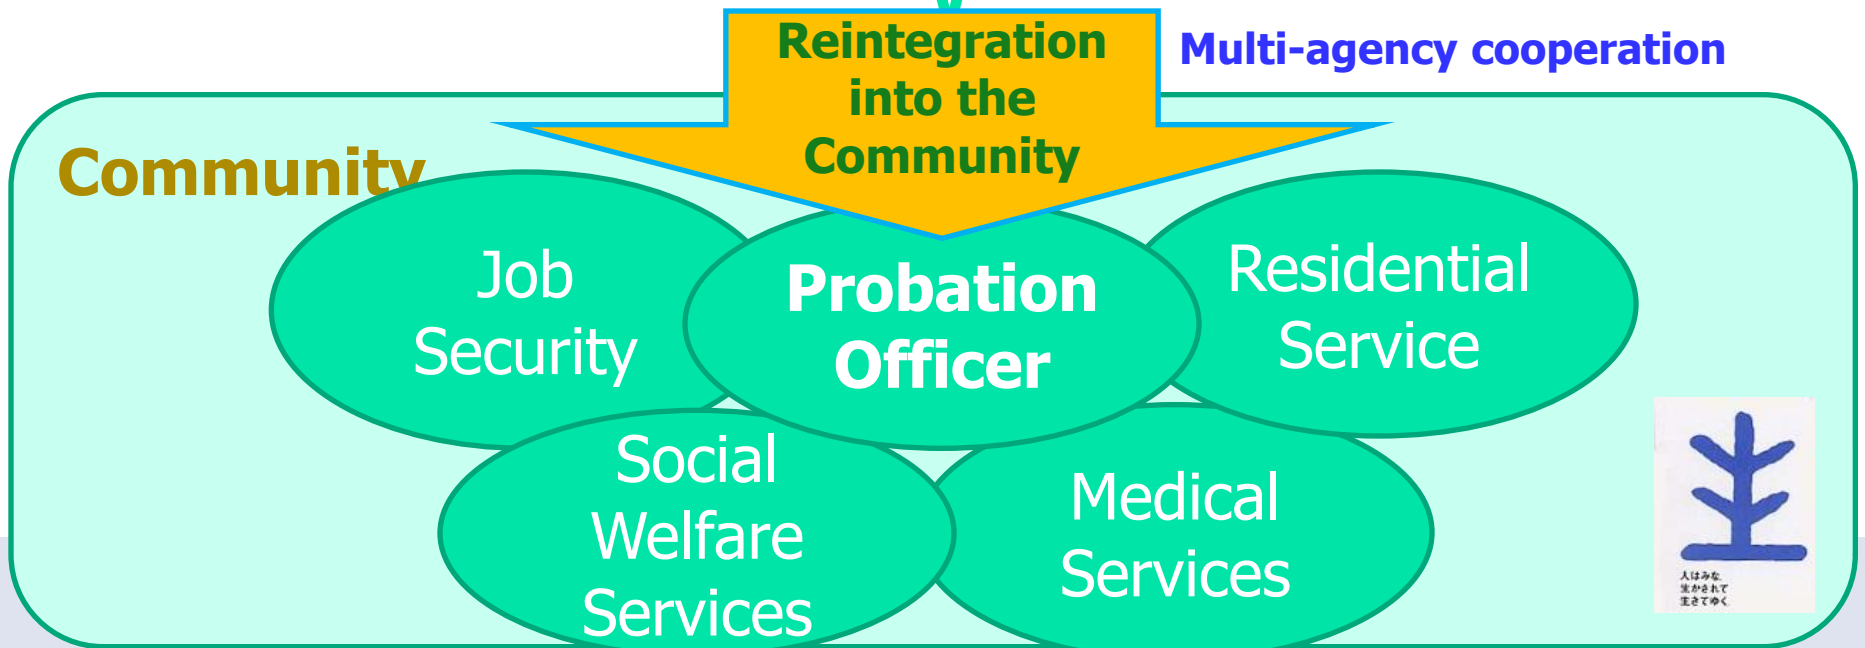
Reintegration into the Community

Multi-agency cooperation

Community

Job Security

Probation Officer

Residential Service

Social Welfare Services

Medical Services

生

人はみな
生かされて
生きてゆく